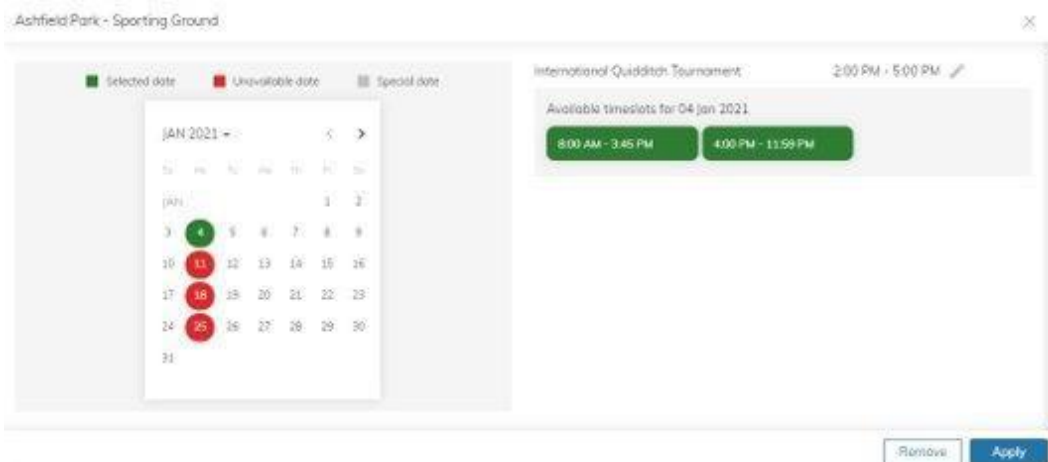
Ashfield Park - Sporting Ground

×

Selected date Unavailable date Special date

JAN 2021 ▾

< >

Su Mo Tu We Th Fr Sa

JAN 1 2

3 4 5 6 7 8 9

10 11 12 13 14 15 16

17 18 19 20 21 22 23

24 25 26 27 28 29 30

31

International Quidditch Tournament

2:00 PM - 5:00 PM

Available timeslots for 04 Jan 2021

8:00 AM - 3:45 PM

4:00 PM - 11:59 PM

Remove

Apply